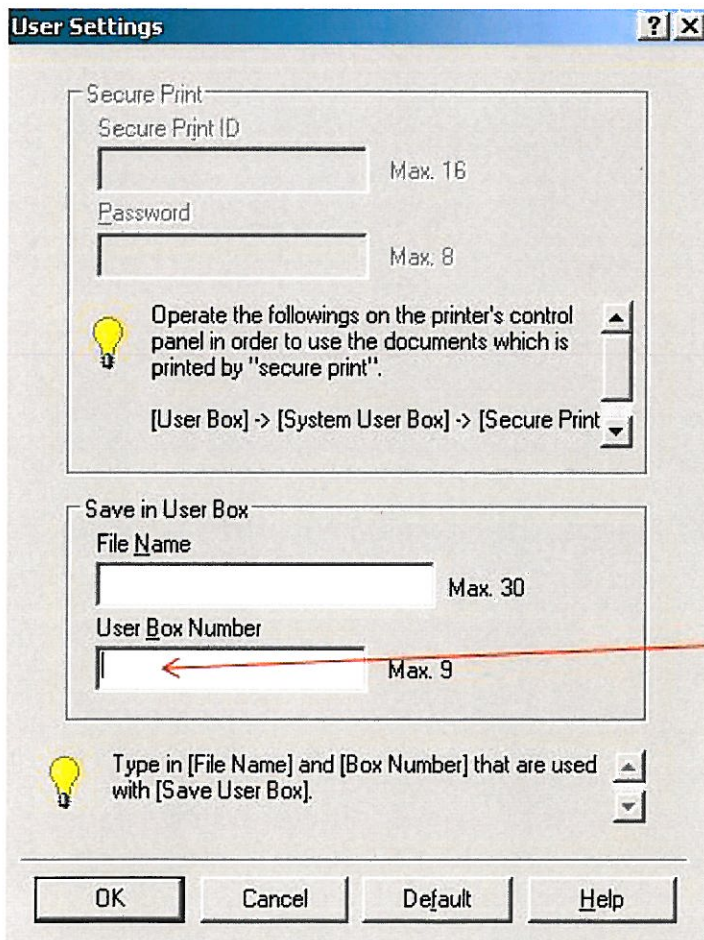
User Settings

?

Secure Print

Secure Print ID

Max. 16

Password

Max. 8

Operate the followings on the printer's control panel in order to use the documents which is printed by "secure print".

[User Box] -> [System User Box] -> [Secure Print

Save in User Box

File Name

Max. 30

User Box Number

Max. 9

Type in [File Name] and [Box Number] that are used with [Save User Box].

OK

Cancel

Default

Help